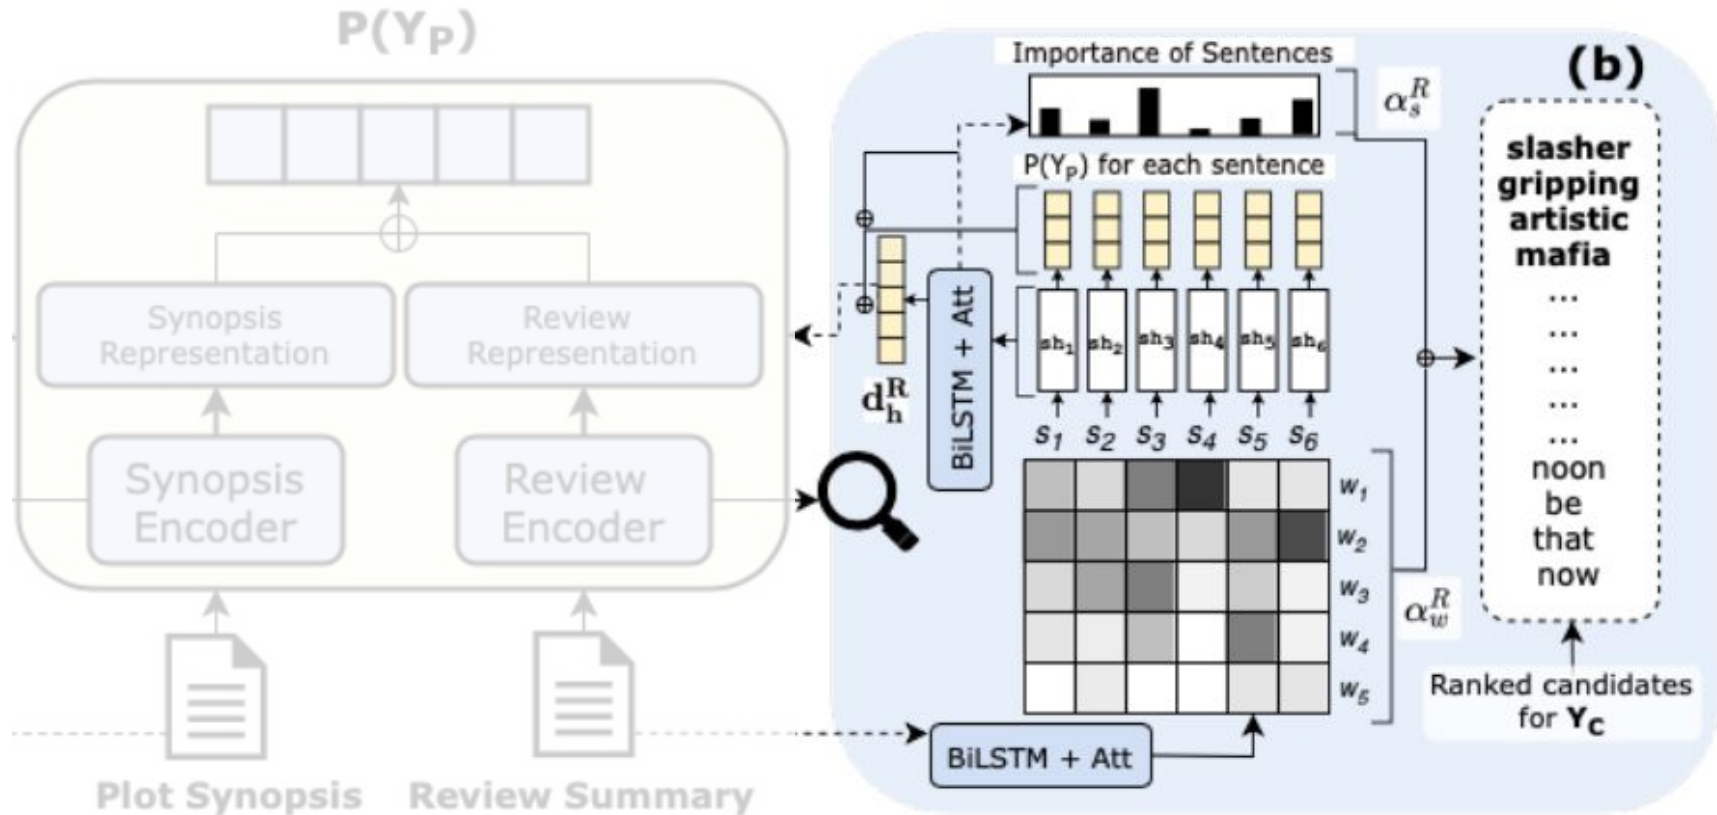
$P(Y_P)$

Synopsis Representation

Review Representation

Synopsis Encoder

Review Encoder

Plot Synopsis

Review Summary

Importance of Sentences

(b)

$\alpha_s^R$

$P(Y_p)$ for each sentence

$d_h^R$

BiLSTM + Att

$sh_1$ $sh_2$ $sh_3$ $sh_4$ $sh_5$ $sh_6$

$s_1$ $s_2$ $s_3$ $s_4$ $s_5$ $s_6$

$w_1$
$w_2$
$w_3$
$w_4$
$w_5$

$\alpha_w^R$

slasher
gripping
artistic
mafia
...
...
...
...
...
noon
be
that
now

Ranked candidates for $Y_C$

BiLSTM + Att